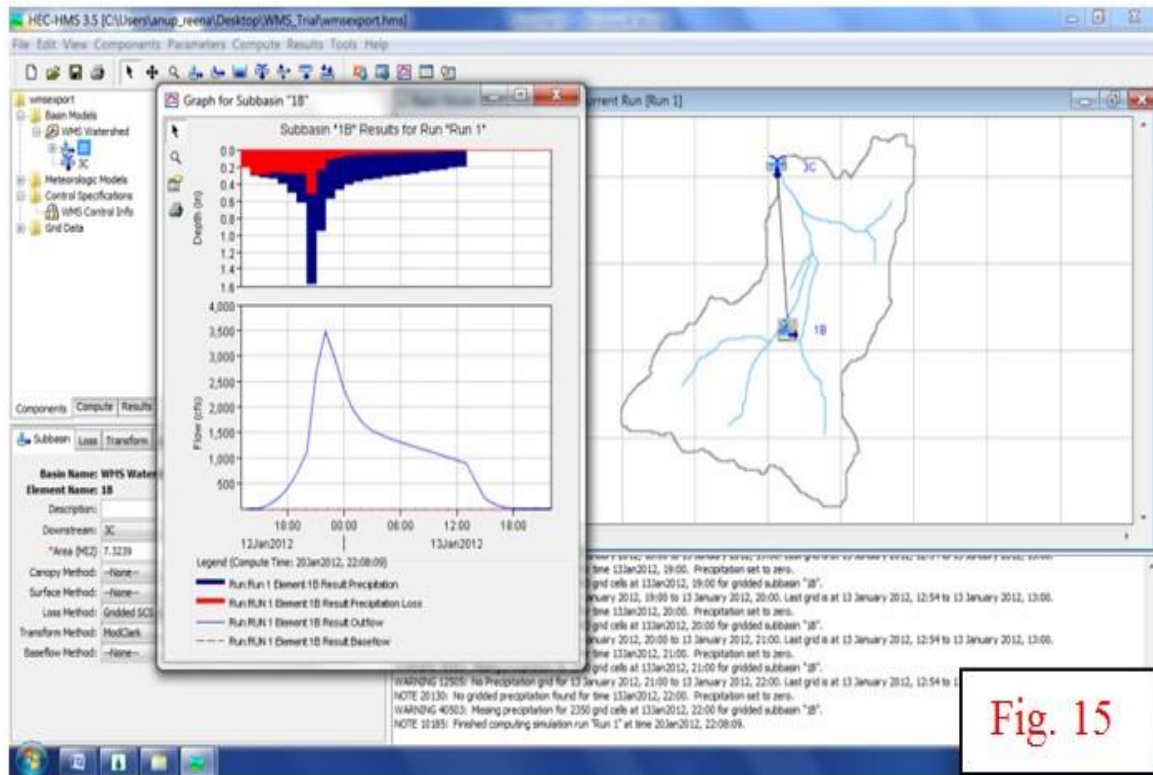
HEC-HMS 3.5 [C:\Users\anup_reena\Desktop\WMS_Trial\wmsexport.hms]

File Edit View Components Parameters Compute Results Tools Help

wmsexport
Basin Models
WMS Watershed
1B
3C
Meteorologic Models
Control Specifications
WMS Control Info
Grid Data

Components Compute Results

Subbasin Loss Transform

Basin Name: WMS Watershed
Element Name: 1B
Description:
Downstream: 3C
*Area (MI2) 7.3239
Canopy Method: --None--
Surface Method: --None--
Loss Method: Gridded SCS
Transform Method: ModClark
Baseflow Method: --None--

Graph for Subbasin "1B"

Subbasin "1B" Results for Run "Run 1"

Depth (in)
0.0
0.2
0.4
0.6
0.8
1.0
1.2
1.4
1.6

Flow (cfs)
4,000
3,500
3,000
2,500
2,000
1,500
1,000
500

18:00 00:00 06:00 12:00 18:00
12Jan2012 13Jan2012

Legend (Compute Time: 20Jan2012, 22:08:09)
Run:Run 1 Element:1B Result:Precipitation
Run:RUN 1 Element:1B Result:Precipitation Loss
Run:RUN 1 Element:1B Result:Outflow
Run:RUN 1 Element:1B Result:Baseflow

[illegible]rrent Run [Run 1]

3C
1B

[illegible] time 13Jan2012, 19:00. Precipitation set to zero.
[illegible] grid cells at 13Jan2012, 19:00 for gridded subbasin "1B".
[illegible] January 2012, 19:00 to 13 January 2012, 20:00. Last grid is at 13 January 2012, 12:54 to 13 January 2012, 13:00.
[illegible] time 13Jan2012, 20:00. Precipitation set to zero.
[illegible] grid cells at 13Jan2012, 20:00 for gridded subbasin "1B".
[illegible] January 2012, 20:00 to 13 January 2012, 21:00. Last grid is at 13 January 2012, 12:54 to 13 January 2012, 13:00.
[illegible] time 13Jan2012, 21:00. Precipitation set to zero.
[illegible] grid cells at 13Jan2012, 21:00 for gridded subbasin "1B".
WARNING 12505: No Precipitation grid for 13 January 2012, 21:00 to 13 January 2012, 22:00. Last grid is at 13 January 2012, 12:54 to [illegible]
NOTE 20130: No gridded precipitation found for time 13Jan2012, 22:00. Precipitation set to zero.
WARNING 40503: Missing precipitation for 2350 grid cells at 13Jan2012, 22:00 for gridded subbasin "1B".
NOTE 10185: Finished computing simulation run "Run 1" at time 20Jan2012, 22:08:09.

Fig. 15